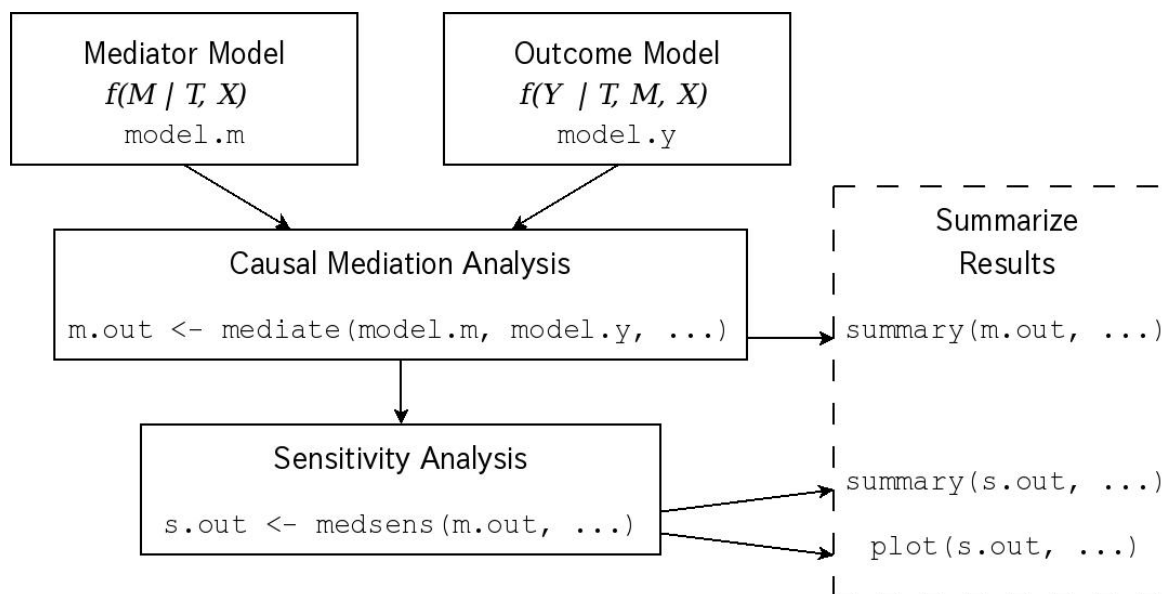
Mediator Model
$f(M \mid T, X)$
model.m

Outcome Model
$f(Y \mid T, M, X)$
model.y

Causal Mediation Analysis
m.out <- mediate(model.m, model.y, ...)

Sensitivity Analysis
s.out <- medsens(m.out, ...)

Summarize Results
summary(m.out, ...)
summary(s.out, ...)
plot(s.out, ...)